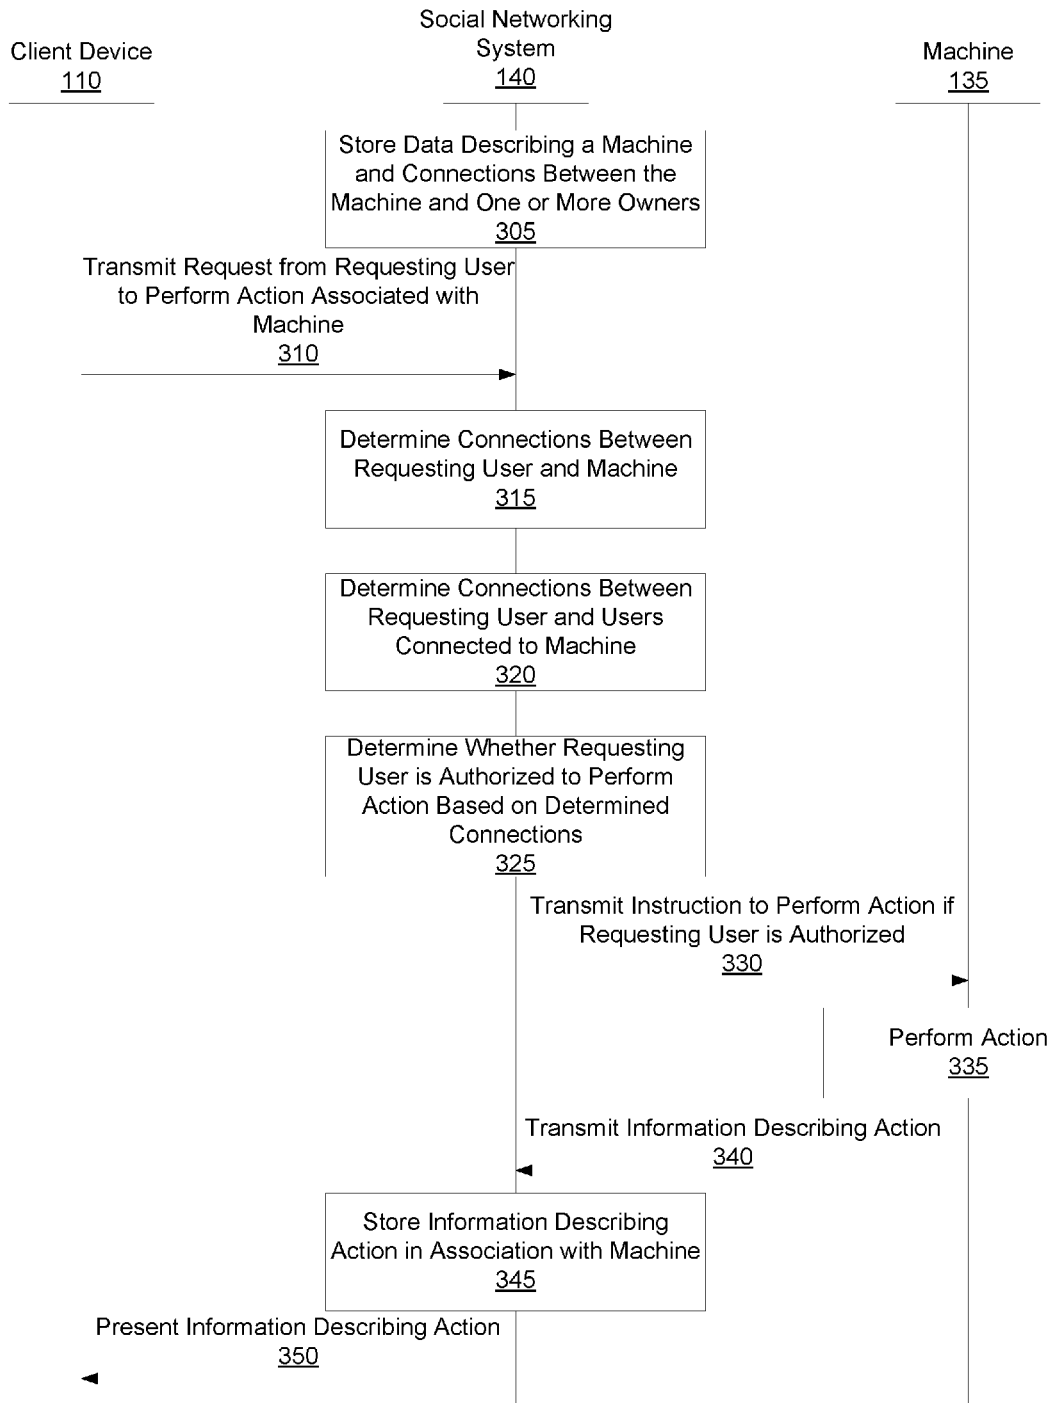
Client Device
110

Social Networking System
140

Machine
135

Store Data Describing a Machine and Connections Between the Machine and One or More Owners
305

Transmit Request from Requesting User to Perform Action Associated with Machine
310

Determine Connections Between Requesting User and Machine
315

Determine Connections Between Requesting User and Users Connected to Machine
320

Determine Whether Requesting User is Authorized to Perform Action Based on Determined Connections
325

Transmit Instruction to Perform Action if Requesting User is Authorized
330

Perform Action
335

Transmit Information Describing Action
340

Store Information Describing Action in Association with Machine
345

Present Information Describing Action
350